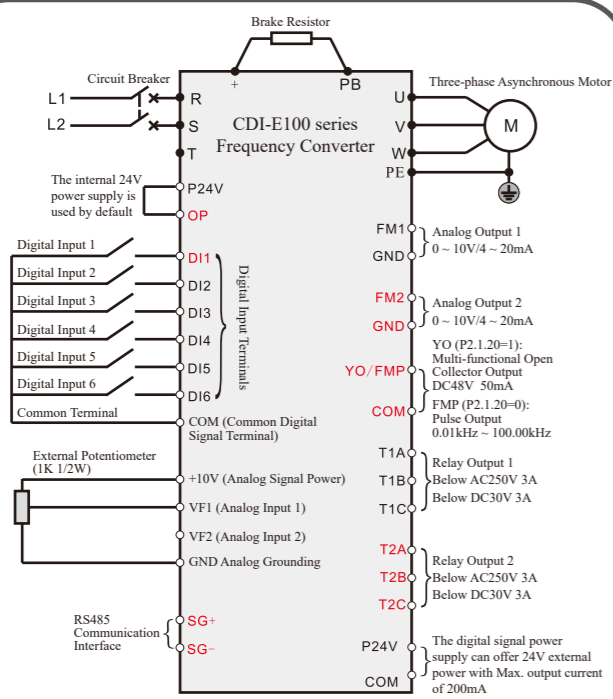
Brake Resistor

+

PB

Circuit Breaker

L1

L2

R

S

T

CDI-E100 series
Frequency Converter

Three-phase Asynchronous Motor

U

V

W

M

PE

The internal 24V power supply is used by default

P24V

OP

Digital Input 1

Digital Input 2

Digital Input 3

Digital Input 4

Digital Input 5

Digital Input 6

Common Terminal

DI1

DI2

DI3

DI4

DI5

DI6

Digital Input Terminals

COM (Common Digital Signal Terminal)

FM1

GND

Analog Output 1
0 ~ 10V/4 ~ 20mA

FM2

GND

Analog Output 2
0 ~ 10V/4 ~ 20mA

YO/FMP

COM

YO (P2.1.20=1):
Multi-functional Open Collector Output
DC48V 50mA
FMP (P2.1.20=0):
Pulse Output
0.01kHz ~ 100.00kHz

External Potentiometer
(1K 1/2W)

+10V (Analog Signal Power)

VF1 (Analog Input 1)

VF2 (Analog Input 2)

GND Analog Grounding

T1A

T1B

T1C

Relay Output 1
Below AC250V 3A
Below DC30V 3A

T2A

T2B

T2C

Relay Output 2
Below AC250V 3A
Below DC30V 3A

RS485
Communication
Interface

SG+

SG−

P24V

COM

The digital signal power supply can offer 24V external power with Max. output current of 200mA